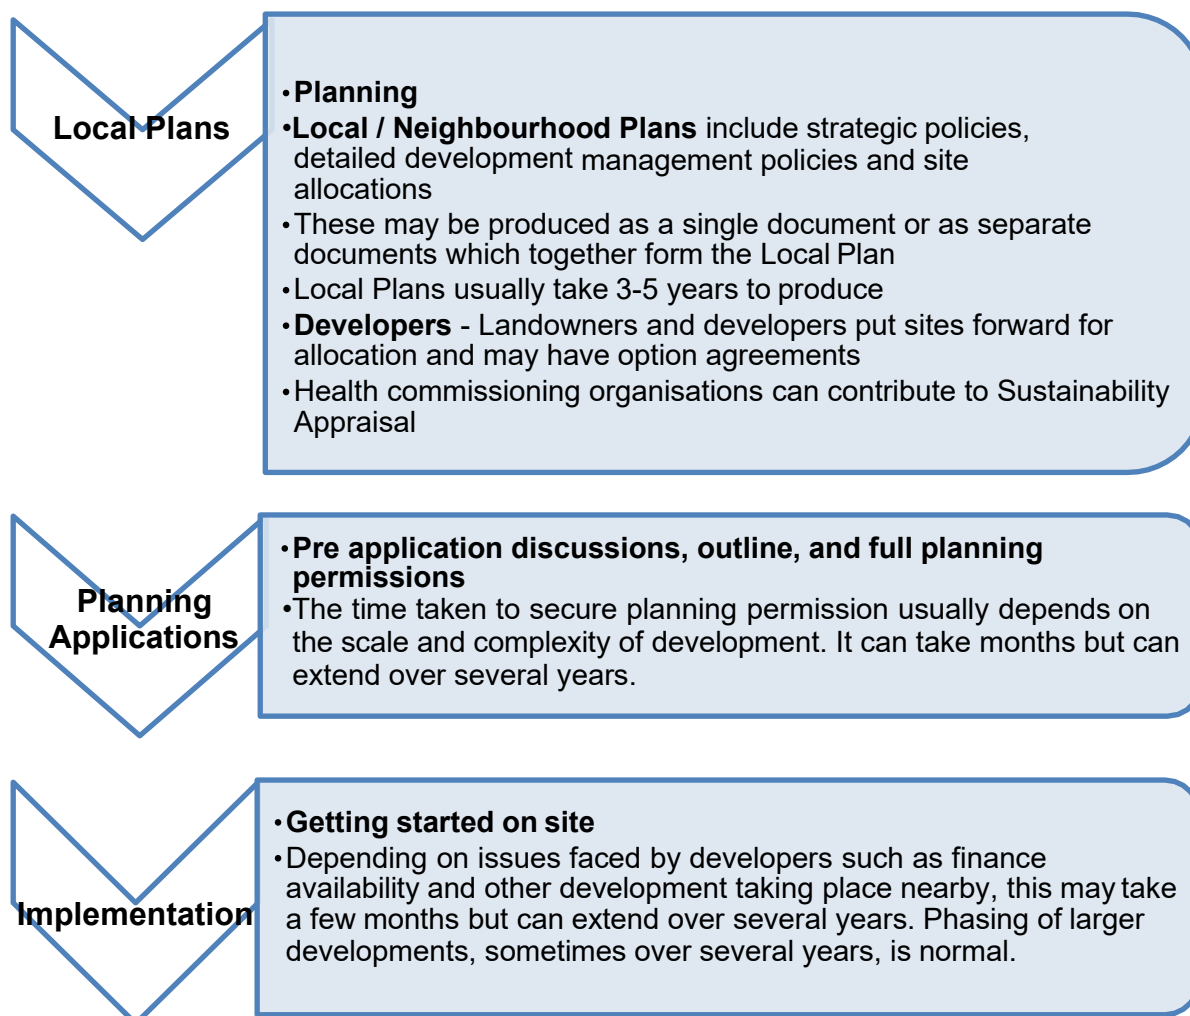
Local Plans

• **Planning**
• **Local / Neighbourhood Plans** include strategic policies, detailed development management policies and site allocations
• These may be produced as a single document or as separate documents which together form the Local Plan
• Local Plans usually take 3-5 years to produce
• **Developers** - Landowners and developers put sites forward for allocation and may have option agreements
• Health commissioning organisations can contribute to Sustainability Appraisal

Planning Applications

• **Pre application discussions, outline, and full planning permissions**
• The time taken to secure planning permission usually depends on the scale and complexity of development. It can take months but can extend over several years.

Implementation

• **Getting started on site**
• Depending on issues faced by developers such as finance availability and other development taking place nearby, this may take a few months but can extend over several years. Phasing of larger developments, sometimes over several years, is normal.